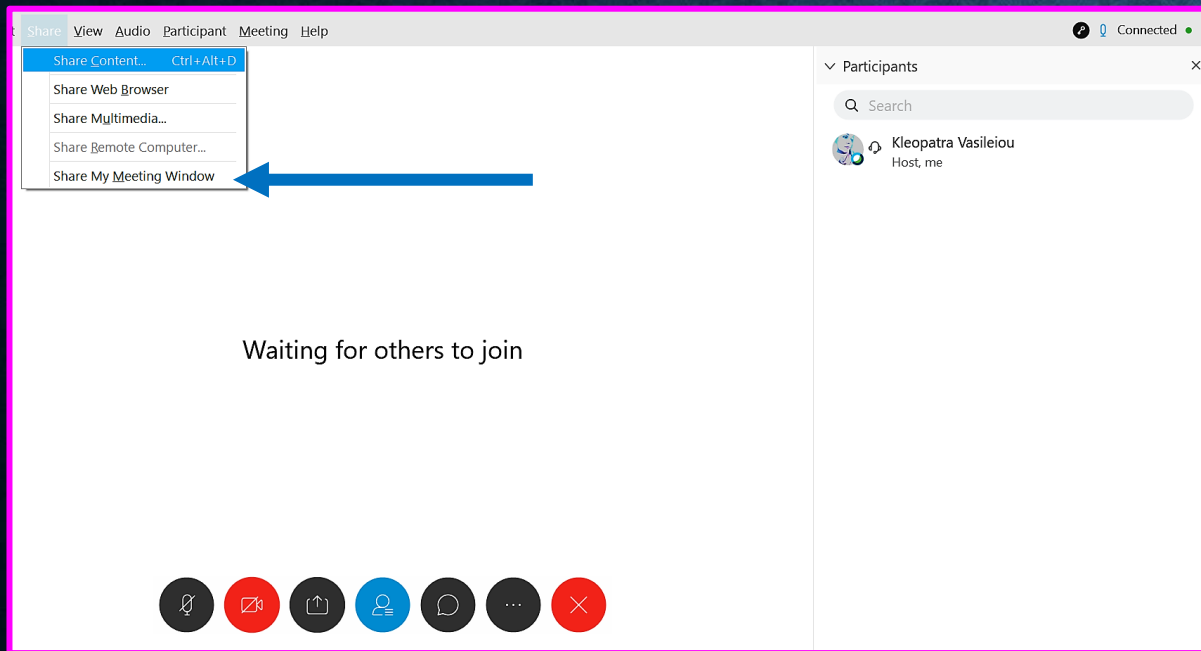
Share View Audio Participant Meeting Help

Connected

Share Content... Ctrl+Alt+D
Share Web Browser
Share Multimedia...
Share Remote Computer...
Share My Meeting Window

Participants

Search

Kleopatra Vasileiou
Host, me

Waiting for others to join

...